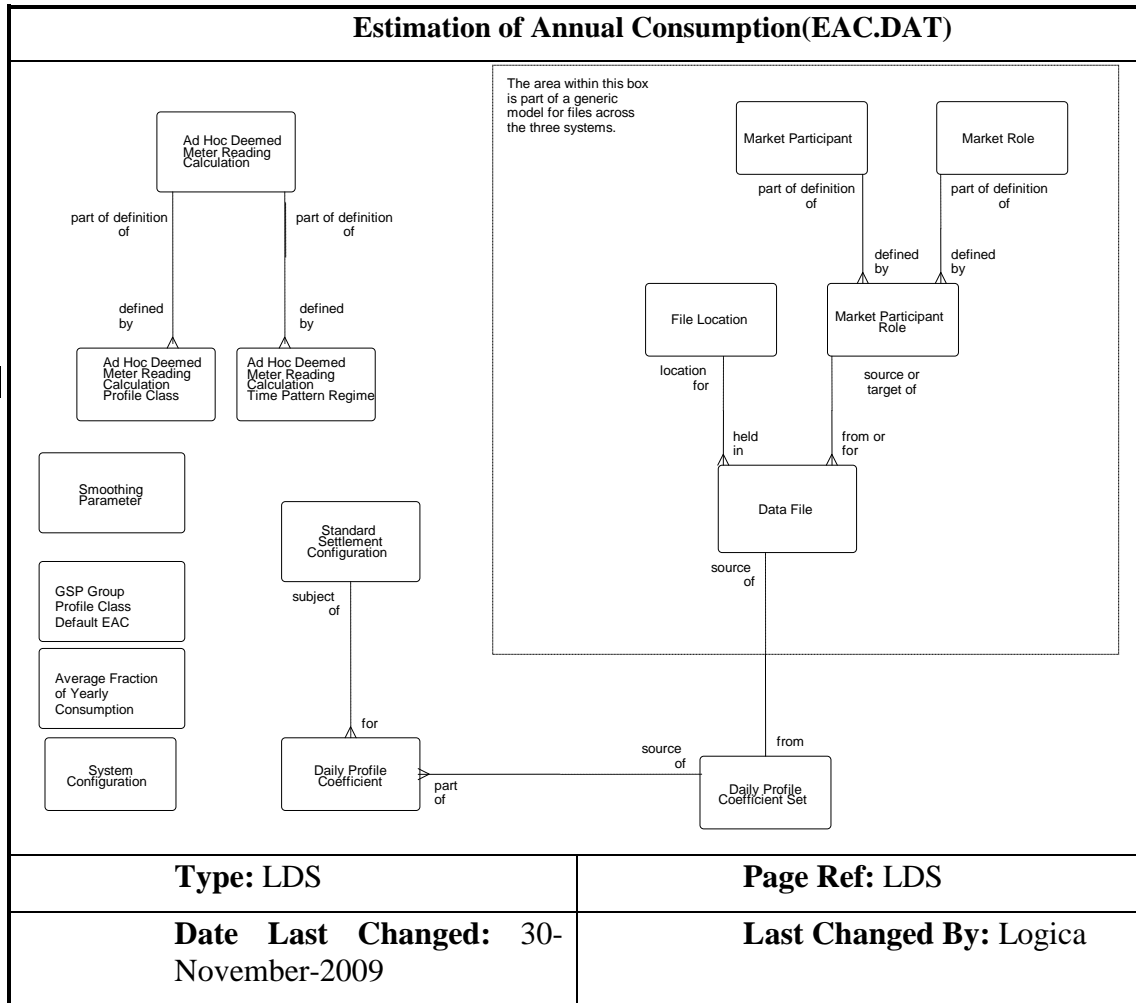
Estimation of Annual Consumption(EAC.DAT)

The area within this box is part of a generic model for files across the three systems.

Ad Hoc Deemed Meter Reading Calculation

part of definition of

part of definition of

defined by

defined by

Ad Hoc Deemed Meter Reading Calculation Profile Class

Ad Hoc Deemed Meter Reading Calculation Time Pattern Regime

Market Participant

Market Role

part of definition of

part of definition of

defined by

defined by

File Location

Market Participant Role

location for

source or target of

held in

from or for

Data File

source of

Smoothing Parameter

Standard Settlement Configuration

subject of

GSP Group Profile Class Default EAC

Average Fraction of Yearly Consumption

for

System Configuration

Daily Profile Coefficient

part of

source of

from

Daily Profile Coefficient Set

| **Type:** LDS | **Page Ref:** LDS |
|---|---|
| **Date Last Changed:** 30-November-2009 | **Last Changed By:** Logica |